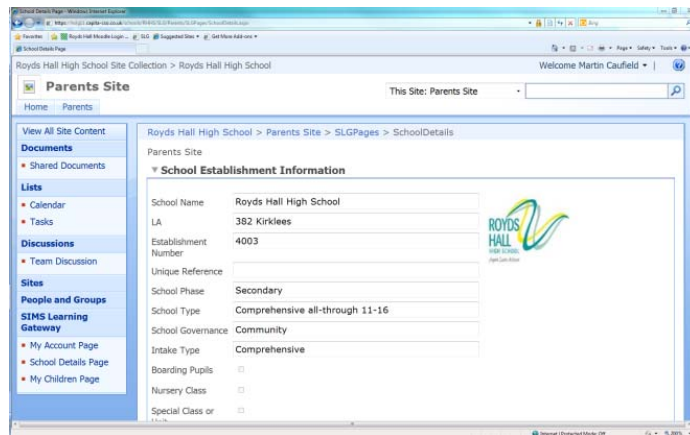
School Details Page - Windows Internet Explorer

Favorites | Royds Hall Moodle Login | SLG | Suggested Sites | Get More Add-ons

School Details Page

Royds Hall High School Site Collection > Royds Hall High School

Welcome Martin Caufield ▾ |

Parents Site

Home | Parents

This Site: Parents Site

View All Site Content

Documents

• Shared Documents

Lists

• Calendar

• Tasks

Discussions

• Team Discussion

Sites

People and Groups

SIMS Learning Gateway

• My Account Page

• School Details Page

• My Children Page

Royds Hall High School > Parents Site > SLGPages > SchoolDetails

Parents Site

School Establishment Information

| | |
|---|---|
| School Name | Royds Hall High School |
| LA | 382 Kirklees |
| Establishment Number | 4003 |
| Unique Reference | |
| School Phase | Secondary |
| School Type | Comprehensive all-through 11-16 |
| School Governance | Community |
| Intake Type | Comprehensive |
| Boarding Pupils | |
| Nursery Class | |
| Special Class or Unit | |

ROYDS HALL HIGH SCHOOL

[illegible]

Internet | Protected Mode: Off